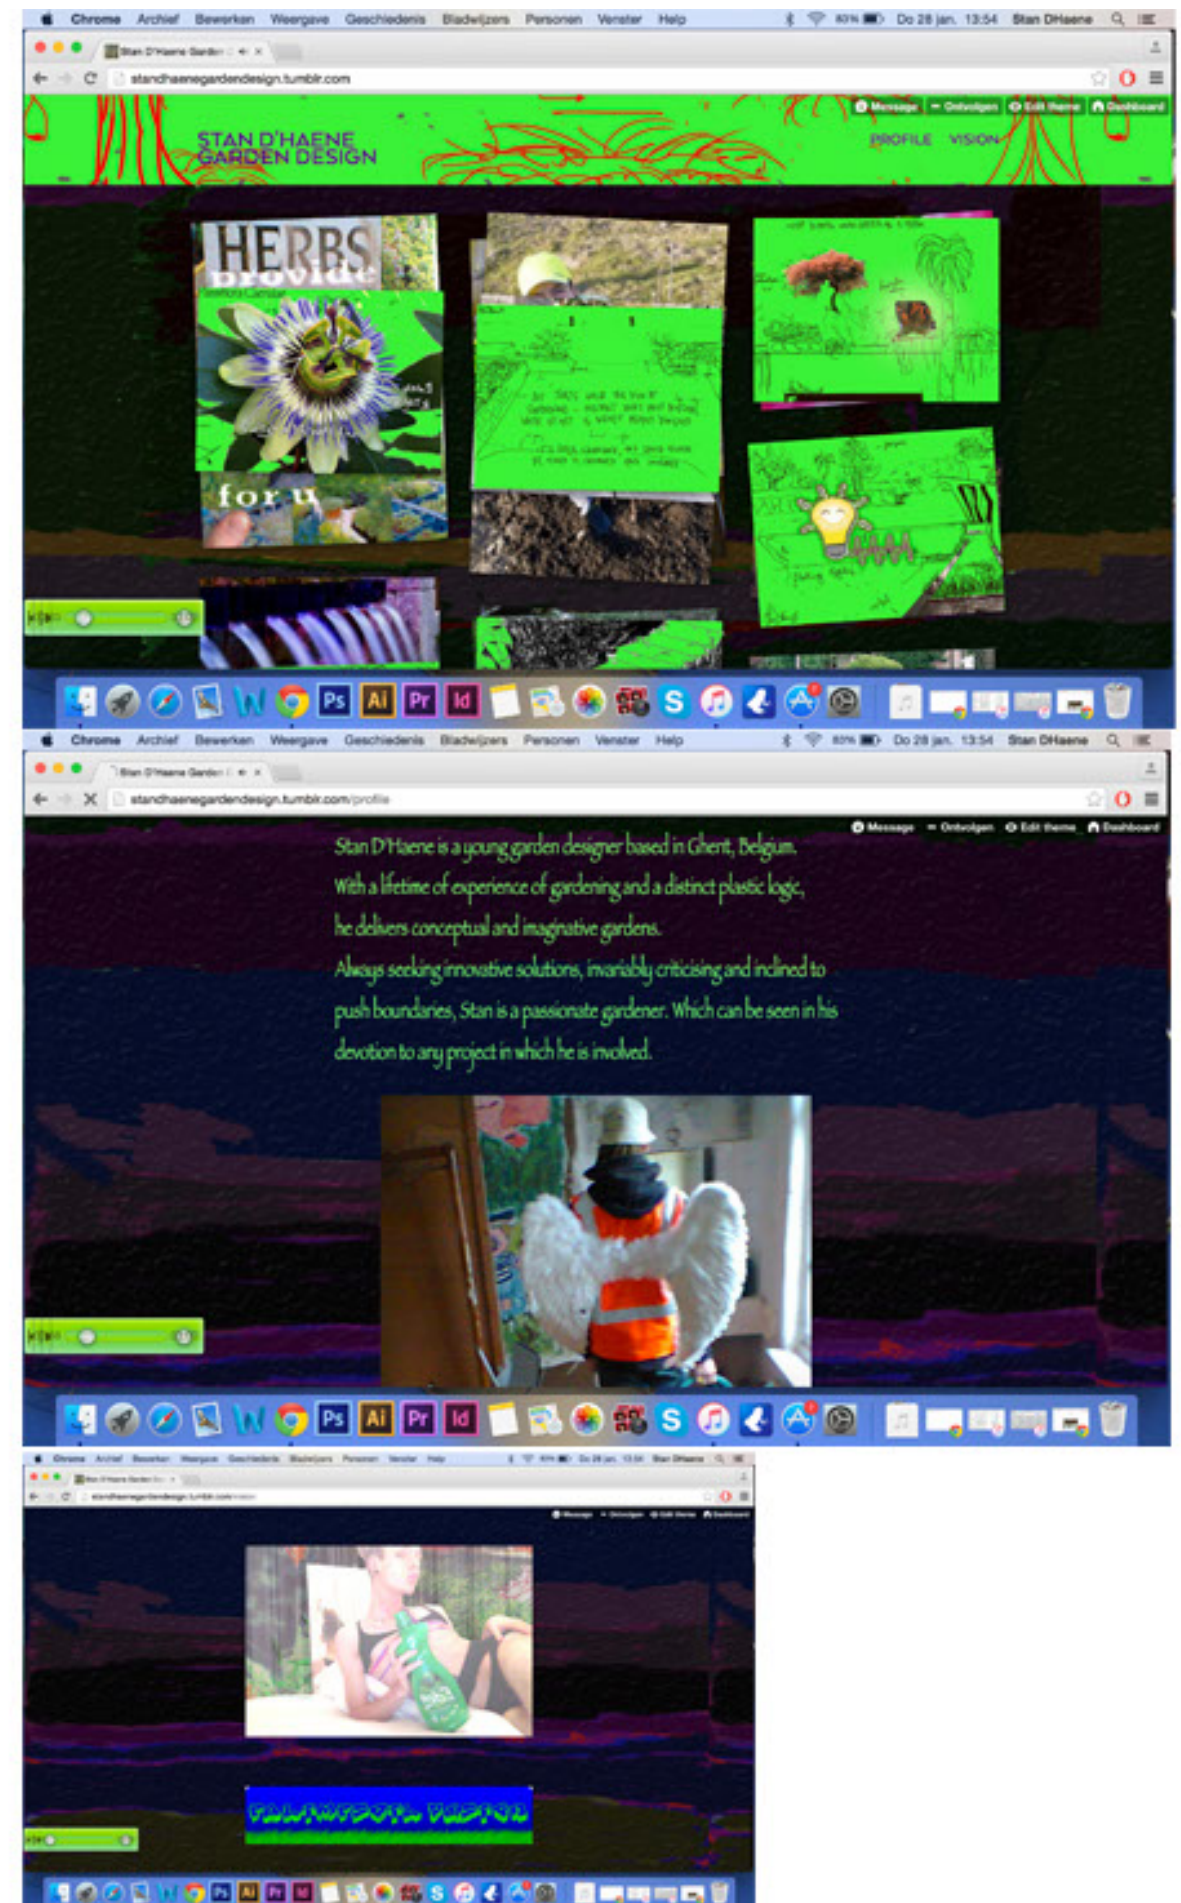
Chrome Archief Bewerken Weergave Geschiedenis Bladwijzers Personen Venster Help

Do 28 jan. 13:54 Stan DHaene

Stan D'Haene Garden

standhaenegardendesign.tumblr.com

Message Ontvolgen Edit theme Dashboard

STAN D'HAENE GARDEN DESIGN

PROFILE VISION

HERBS provide

for u

Ps Ai Pr Id S

Chrome Archief Bewerken Weergave Geschiedenis Bladwijzers Personen Venster Help

Do 28 jan. 13:54 Stan DHaene

Stan D'Haene Garden

standhaenegardendesign.tumblr.com/profile

Message Ontvolgen Edit theme Dashboard

Stan D'Haene is a young garden designer based in Ghent, Belgium. With a lifetime of experience of gardening and a distinct plastic logic, he delivers conceptual and imaginative gardens.

Always seeking innovative solutions, invariably criticising and inclined to push boundaries, Stan is a passionate gardener. Which can be seen in his devotion to any project in which he is involved.

Ps Ai Pr Id S

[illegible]